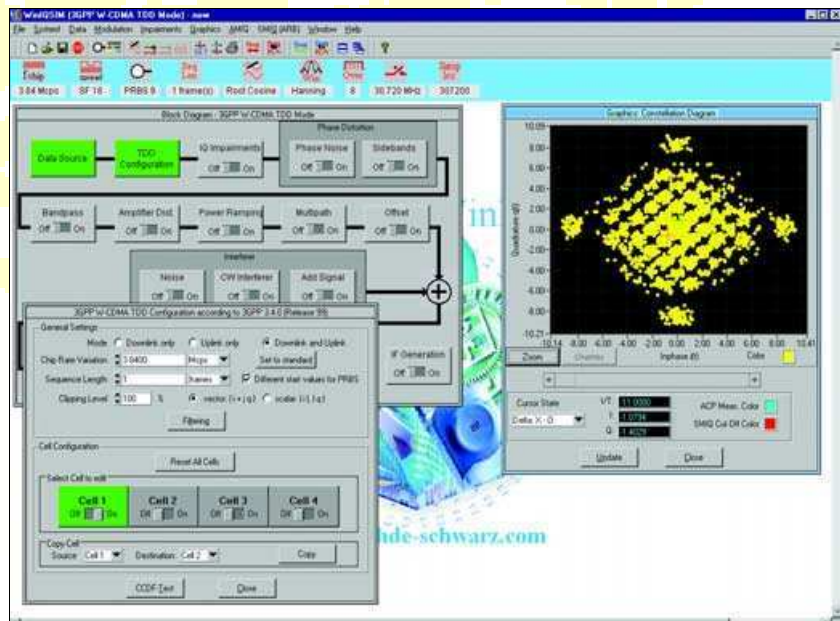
WinIQSIM (3GPP W-CDMA TDD Mode) - new

File System Data Modulation Impairments Graphics AMIQ SMIQ(ARB) Window Help

3.84 Mcps SF 16 PRBS 9 1 frame(s) Root Cosine Hanning 8 30.720 MHz 307200

Block Diagram - 3GPP W-CDMA TDD Mode

Data Source

TDD Configuration

IQ Impairments Off On

Phase Distortion

Phase Noise Off On

Sidebands Off On

Bandpass Off On

Amplifier Dist. Off On

Power Ramping Off On

Multipath Off On

Offset Off On

Interferer

Noise Off On

CW Interferer Off On

Add Signal Off On

IF Generation Off On

3GPP W-CDMA TDD Configuration according to 3GPP 3.4.0 (Release 99)

General Settings

Mode: Downlink only Uplink only Downlink and Uplink

Chip Rate Variation 3.8400 Mcps Set to standard

Sequence Length 1 frames Different start values for PRBS

Clipping Level 100 % vector |i+j q| scalar |i|,|q|

Filtering

Cell Configuration

Reset All Cells

Select Cell to edit

Cell 1 Off On

Cell 2 Off On

Cell 3 Off On

Cell 4 Off On

Copy Cell

Source Cell 1 Destination Cell 2 Copy

CCDF Test Close

Graphics: Constellation Diagram

10.09 8.00 6.00 4.00 2.00 0.00 -2.00 -4.00 -6.00 -8.00 -10.21

Quadrature (Q)

-10.14 -8.00 -6.00 -4.00 -2.00 0.00 2.00 4.00 6.00 8.00 10.41

Inphase (I)

Zoom Unzoom Color

Cursor State Delta X - D

I/T 11.0000

I 1.0794

Q 1.4029

ACP Meas. Color

SMIQ Cut Off Color

Update Close

hde-schwarz.com